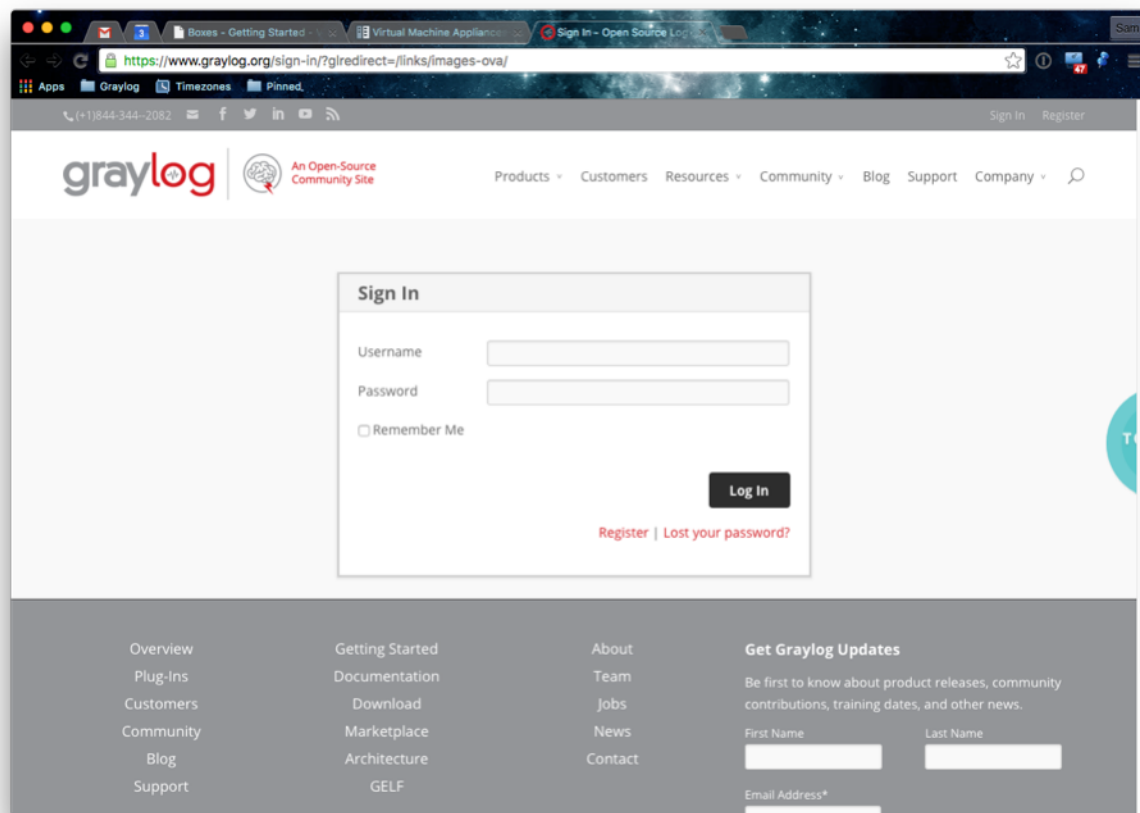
3 Boxes - Getting Started Virtual Machine Appliances Sign In – Open Source Log

https://www.graylog.org/sign-in/?glredirect=/links/images-ova/

Apps Graylog Timezones Pinned

(+1)844-344-2082

Sign In Register

graylog An Open-Source Community Site

Products Customers Resources Community Blog Support Company

Sign In

Username

Password

Remember Me

Log In

Register | Lost your password?

Overview
Plug-Ins
Customers
Community
Blog
Support

Getting Started
Documentation
Download
Marketplace
Architecture
GELF

About
Team
Jobs
News
Contact

Get Graylog Updates

Be first to know about product releases, community contributions, training dates, and other news.

First Name

Last Name

Email Address*